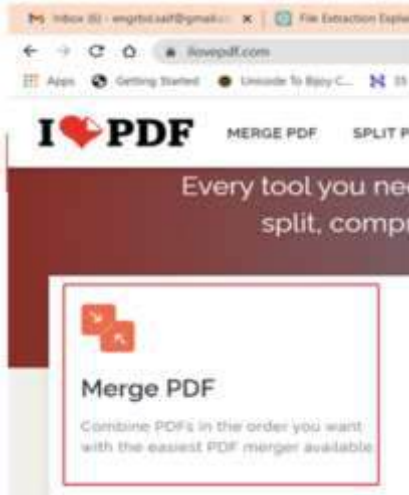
Inbox (5) - engrbd.saif@gmail.c ×
File Extraction Exple

ilovepdf.com

Apps
Getting Started
Unicode To Bijoy C...

I ❤ PDF
MERGE PDF
SPLIT P

Every tool you ne
split, compr

Merge PDF

Combine PDFs in the order you want with the easiest PDF merger available